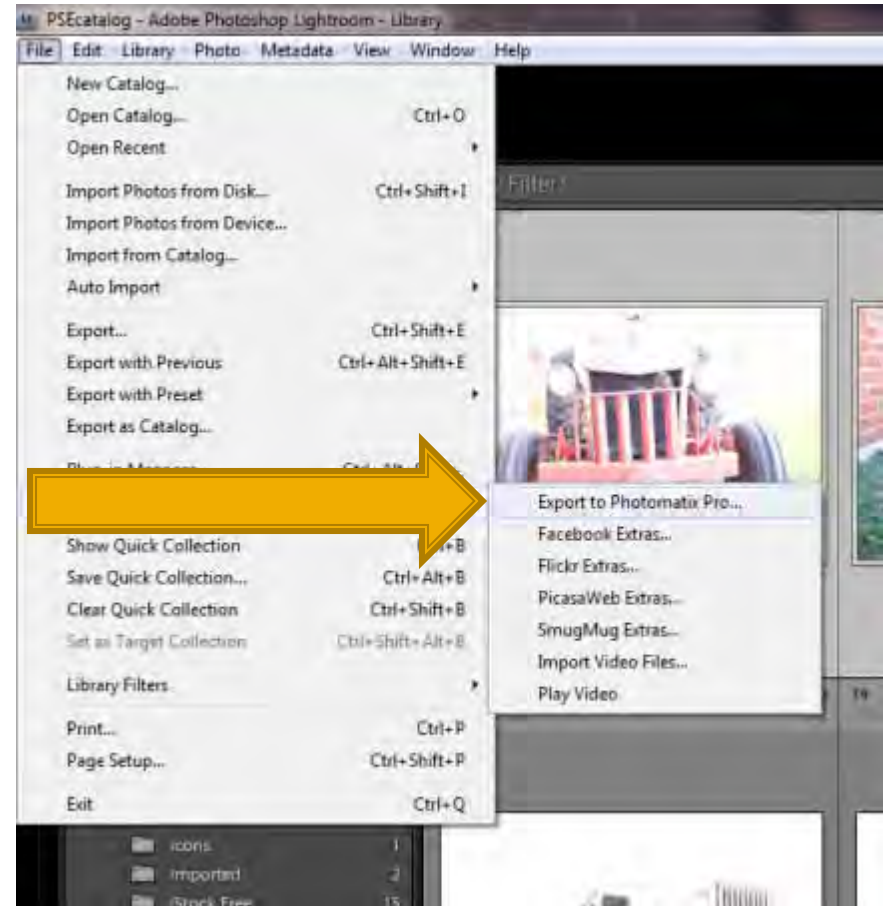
PSEcatalog - Adobe Photoshop Lightroom - Library

File Edit Library Photo Metadata View Window Help

New Catalog...
Open Catalog... Ctrl+O
Open Recent
Import Photos from Disk... Ctrl+Shift+I
Import Photos from Device...
Import from Catalog...
Auto Import
Export... Ctrl+Shift+E
Export with Previous Ctrl+Alt+Shift+E
Export with Preset
Export as Catalog...
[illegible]
Show Quick Collection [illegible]+B
Save Quick Collection... Ctrl+Alt+B
Clear Quick Collection Ctrl+Shift+B
Set as Target Collection Ctrl+Shift+Alt+B
Library Filters
Print... Ctrl+P
Page Setup... Ctrl+Shift+P
Exit Ctrl+Q

Export to Photomatix Pro...
Facebook Extras...
Flickr Extras...
PicasaWeb Extras...
SmugMug Extras...
Import Video Files...
Play Video

Filter :

icons 1
Imported 2
iStock Free 15